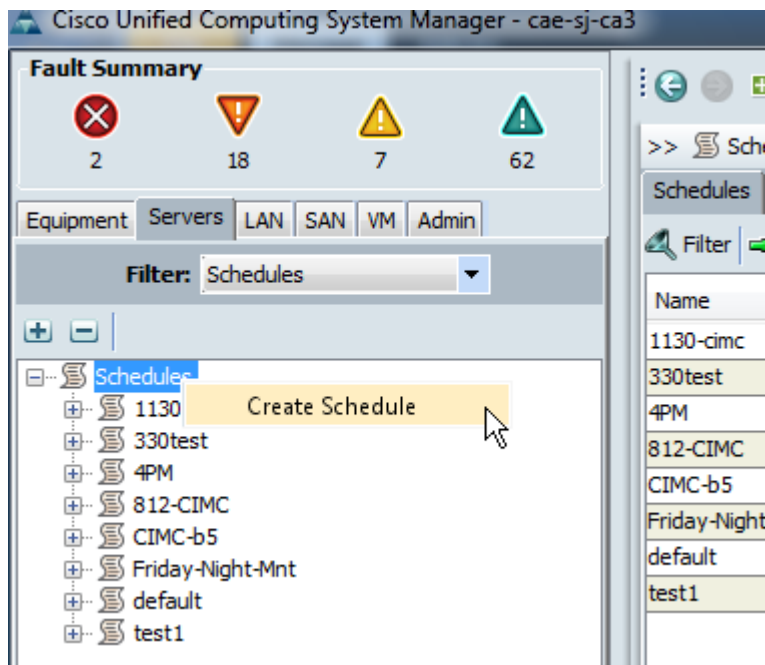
Cisco Unified Computing System Manager - cae-sj-ca3

Fault Summary

2 18 7 62

Equipment Servers LAN SAN VM Admin

Filter: Schedules

Schedules
1130
Create Schedule
330test
4PM
812-CIMC
CIMC-b5
Friday-Night-Mnt
default
test1

>> Sch

Schedules

Filter

| Name |
|---|
| 1130-cimc |
| 330test |
| 4PM |
| 812-CIMC |
| CIMC-b5 |
| Friday-Night |
| default |
| test1 |